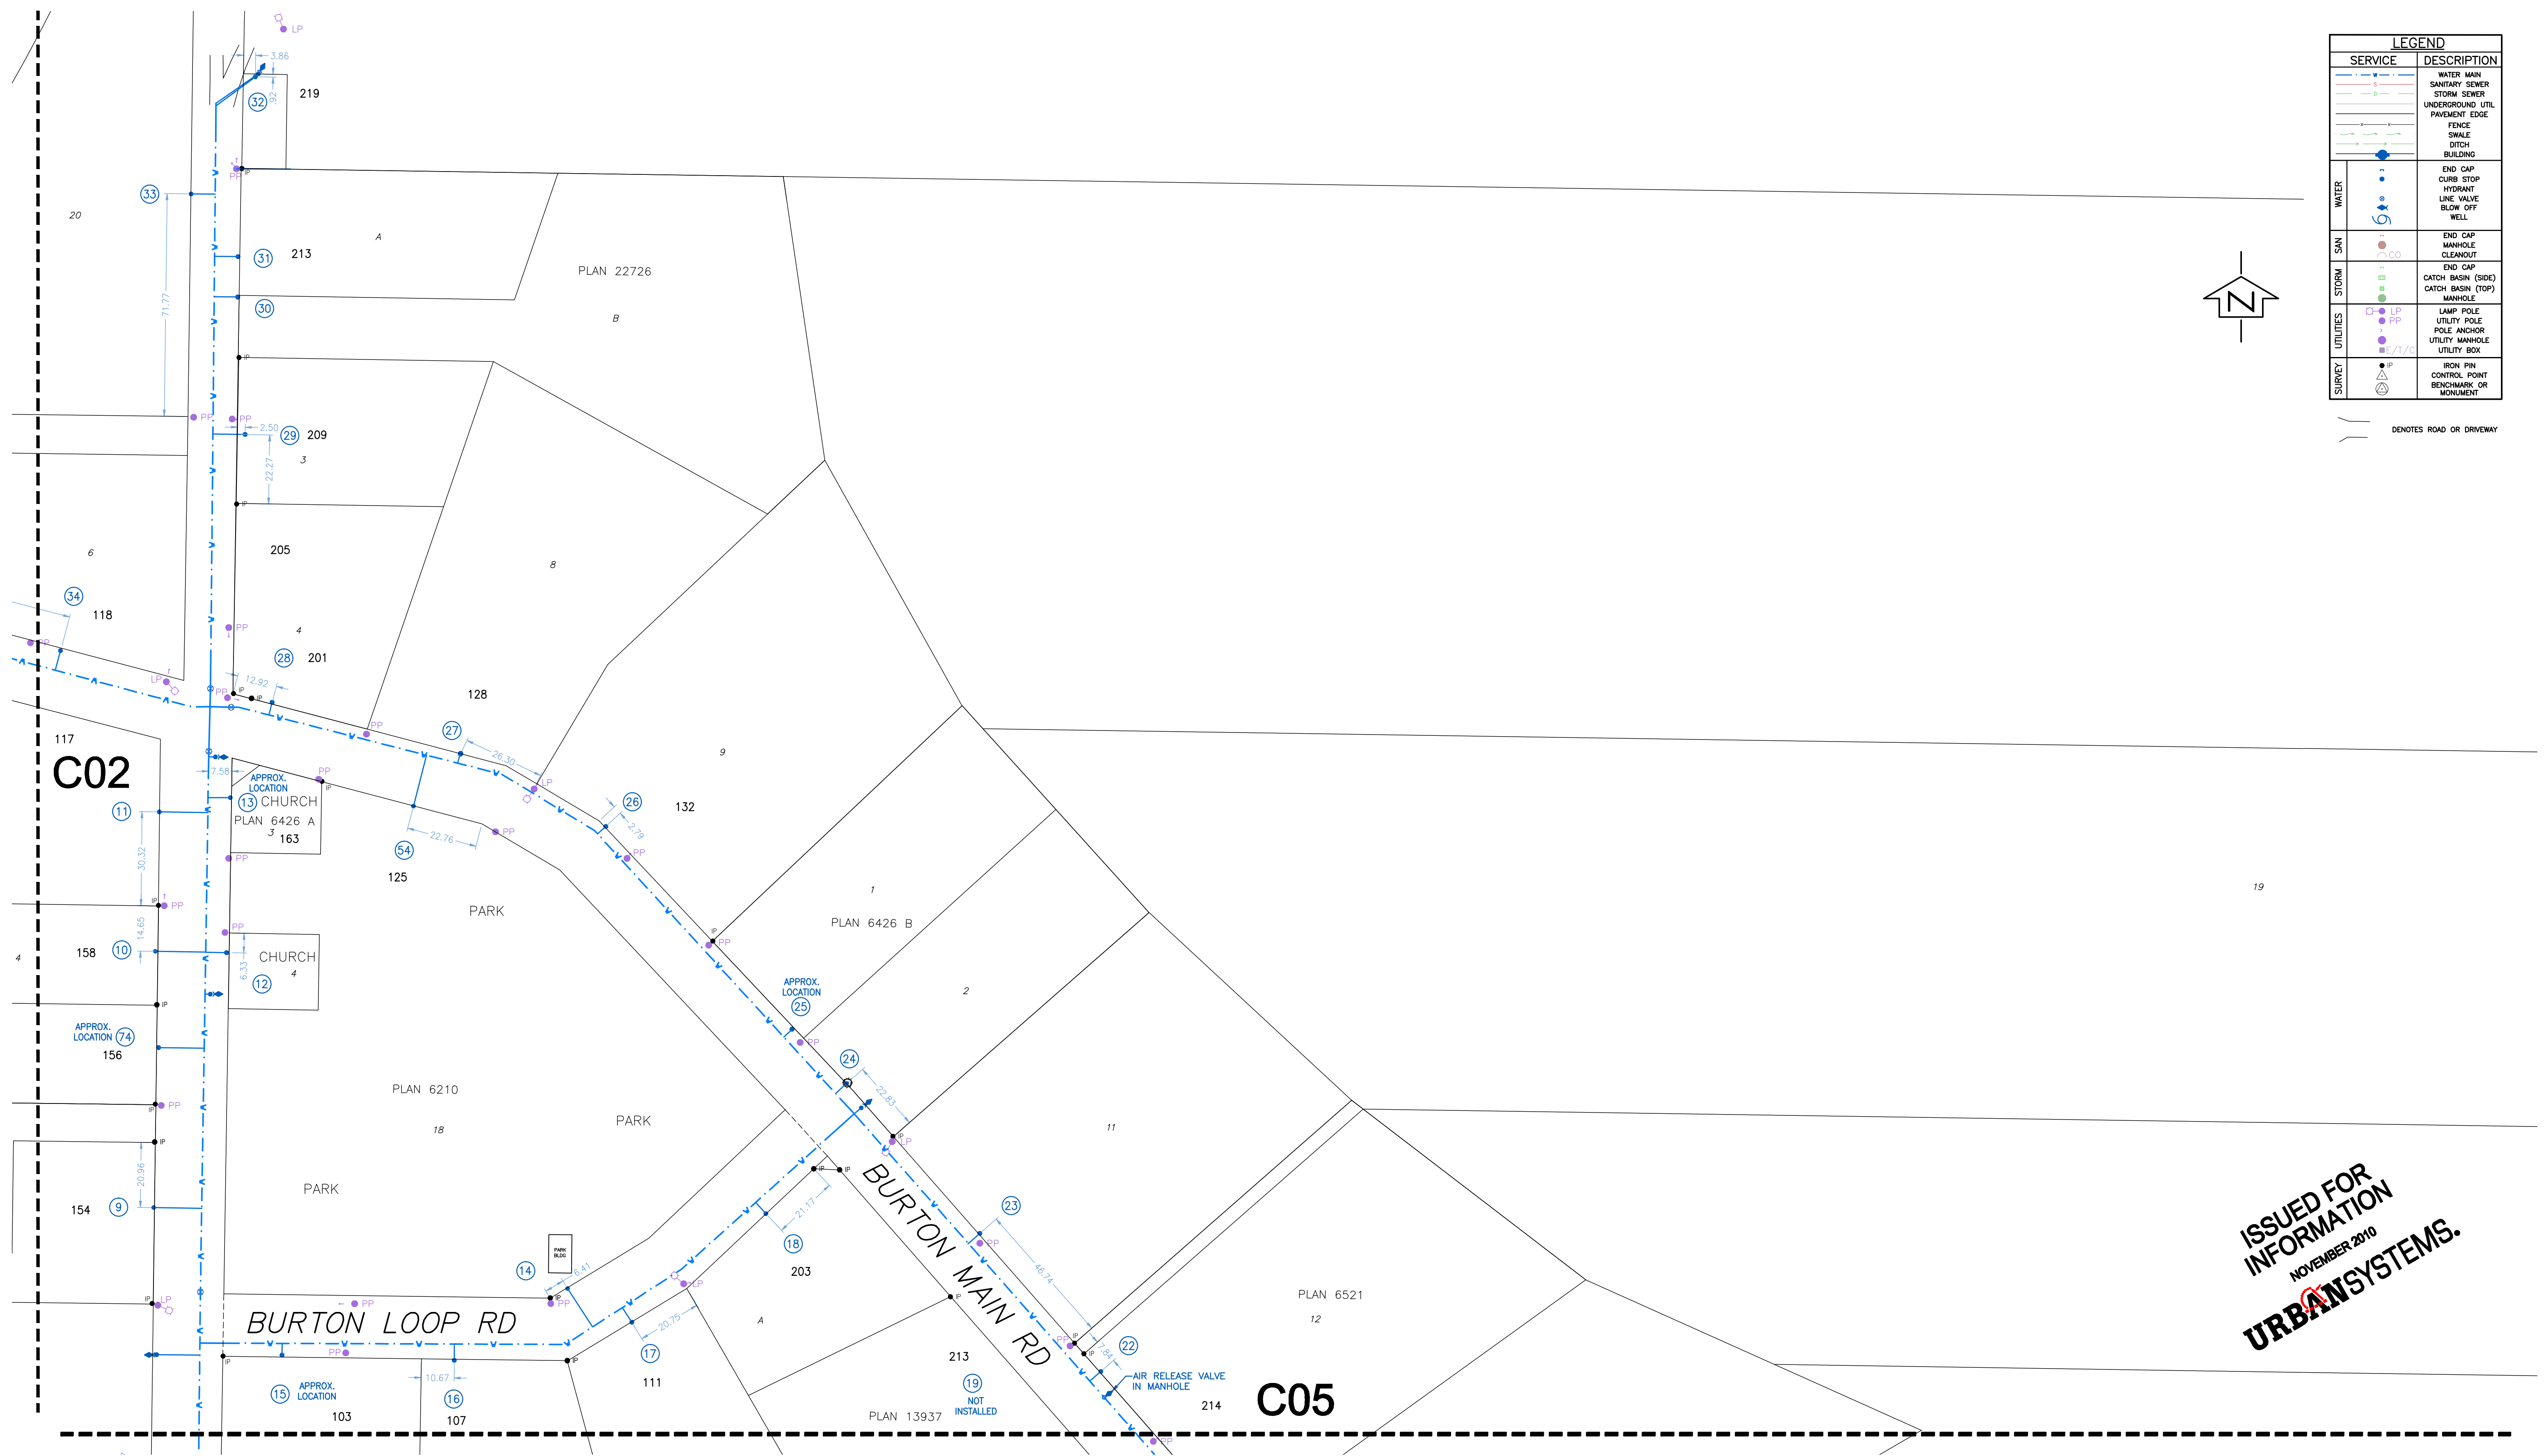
LEGEND

| SERVICE | DESCRIPTION |
|---|---|
| | WATER MAIN |
| | SANITARY SEWER |
| | STORM SEWER |
| | UNDERGROUND UTIL |
| | PAVEMENT EDGE |
| | FENCE |
| | SWALE |
| | DITCH |
| | BUILDING |
| WATER | END CAP |
| | CURB STOP |
| | HYDRANT |
| | LINE VALVE |
| | BLOW OFF |
| | WELL |
| SAN | END CAP |
| | MANHOLE |
| CO | CLEANOUT |
| STORM | END CAP |
| | CATCH BASIN (SIDE) |
| | CATCH BASIN (TOP) |
| | MANHOLE |
| UTILITIES LP | LAMP POLE |
| PP | UTILITY POLE |
| | POLE ANCHOR |
| | UTILITY MANHOLE |
| E/T/C | UTILITY BOX |
| SURVEY IP | IRON PIN |
| | CONTROL POINT |
| | BENCHMARK OR MONUMENT |

DENOTES ROAD OR DRIVEWAY

N

LP
3.86
92
32
219
PP IP
33
20
213
A
31
PLAN 22726
B
30
71.77
IP
PP
PP
2.50
29
209
3
22.27
IP
205
8
6
34
118
PP
4
28
201
12.92
LP
PP
IP
IP
128
PP
27
26.30
9
117
C02
7.58
APPROX. LOCATION
13 CHURCH
PP IP
LP
26
132
2.79
11
PLAN 6426 A
3
163
22.76
PP
54
PP
30.32
125
PP
PARK
PP
1
PLAN 6426 B
IP
PP
14.65
158
10
PP
CHURCH
4
6.33
12
19
4
IP
2
APPROX. LOCATION 74
156
APPROX. LOCATION
25
PP
24
PLAN 6210
PARK
PP
22.83
11
18
IP
LP
IP
IP
BURTON MAIN RD
20.96
PARK
154
9
21.17
23
PP
18
203
PARK BLDG
14
6.41
LP
46.74
PLAN 6521
12
LP
PP
BURTON LOOP RD
PP
20.75
A
IP
IP
IP
PP
22
2.84
PP
IP
17
213
IP
111
19
NOT INSTALLED
AIR RELEASE VALVE IN MANHOLE
214
C05
15
APPROX. LOCATION
10.67
103
16
107
PLAN 13937
PP

ISSUED FOR INFORMATION
NOVEMBER 2010
URBANSYSTEMS.